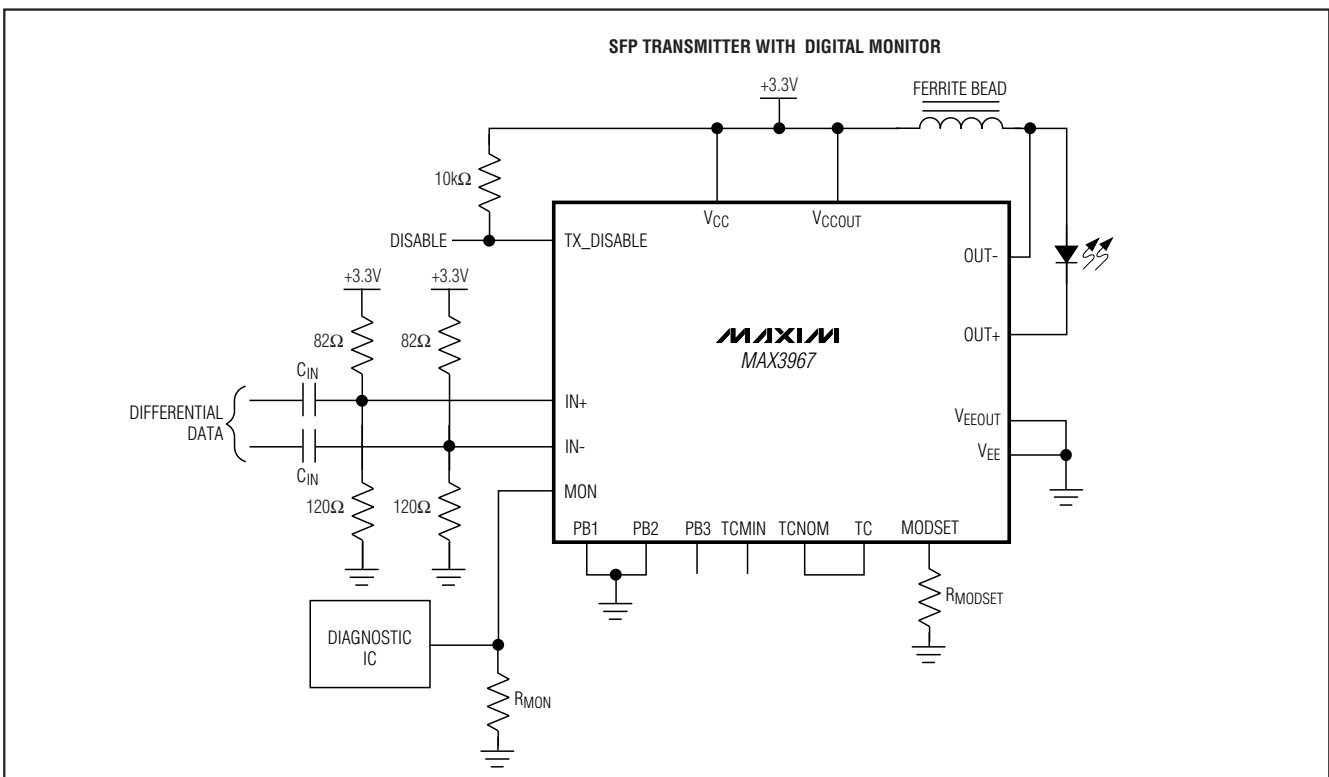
SFP TRANSMITTER WITH DIGITAL MONITOR

+3.3V

FERRITE BEAD

10kΩ

DISABLE

TX_DISABLE

$V_{CC}$

$V_{CCOUT}$

OUT-

OUT+

+3.3V

+3.3V

82Ω

82Ω

MAXIM
MAX3967

$C_{IN}$

DIFFERENTIAL DATA

$C_{IN}$

IN+

IN-

$V_{EEOUT}$

$V_{EE}$

120Ω

120Ω

MON

PB1

PB2

PB3

TCMIN

TCNOM

TC

MODSET

$R_{MODSET}$

DIAGNOSTIC IC

$R_{MON}$